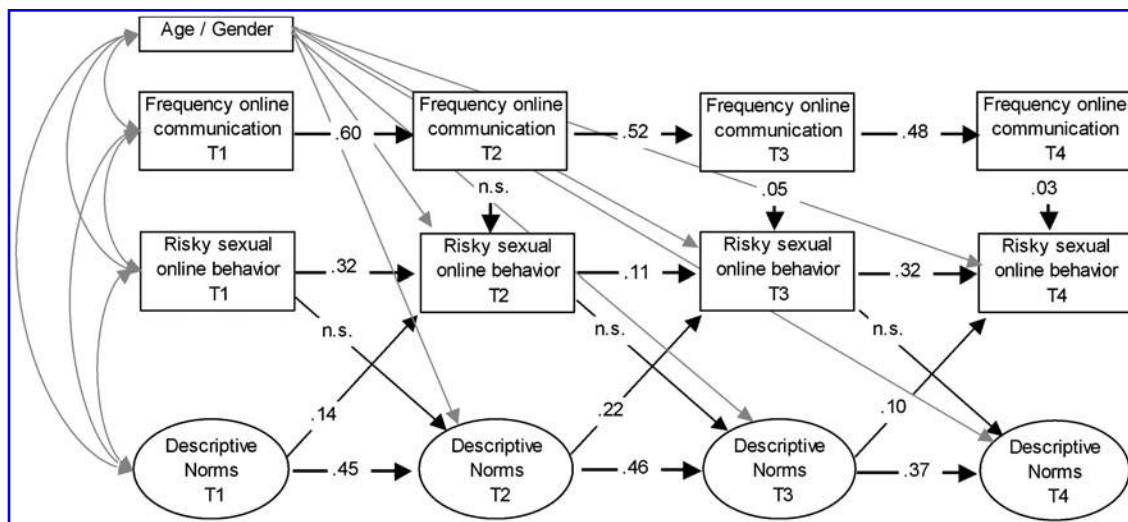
Age / Gender

Frequency online communication T1

.60

Frequency online communication T2

.52

Frequency online communication T3

.48

Frequency online communication T4

n.s.

.05

.03

Risky sexual online behavior T1

.32

Risky sexual online behavior T2

.11

Risky sexual online behavior T3

.32

Risky sexual online behavior T4

n.s.

n.s.

n.s.

.14

.22

.10

Descriptive Norms T1

.45

Descriptive Norms T2

.46

Descriptive Norms T3

.37

Descriptive Norms T4